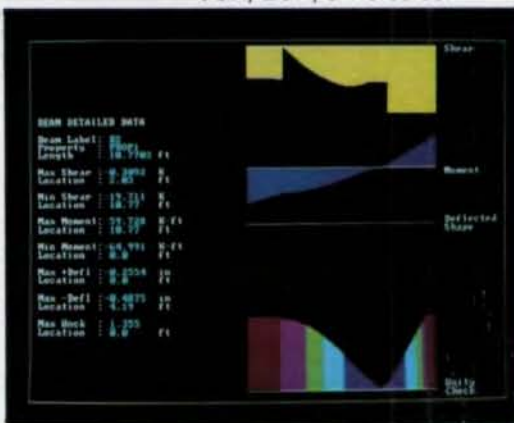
BEAM DETAILED DATA

Beam Label : B1
Property : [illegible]
Length : 18.7701 ft

Max Shear : 8.2092 K
Location : 2.83 ft

Min Shear : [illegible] K
Location : 18.77 ft

Max Moment : 59.728 K-ft
Location : 18.77 ft

Min Moment : -64.991 K-ft
Location : 0.0 ft

Max +Defl : 0.2554 in
Location : 0.0 ft

Max -Defl : -0.4075 in
Location : 5.15 ft

Max Unck : 1.255
Location : 0.0 ft

Shear

Moment

Deflected Shape

Unity Check